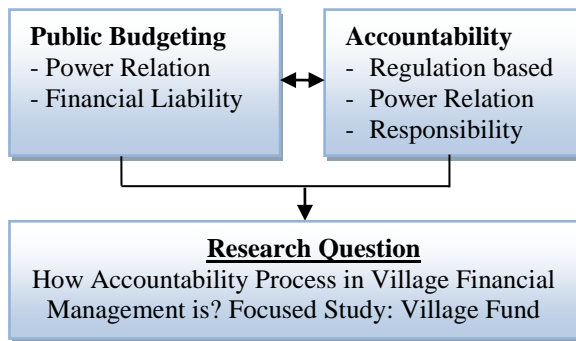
**Public Budgeting**
- Power Relation
- Financial Liability

**Accountability**
- Regulation based
- Power Relation
- Responsibility

**Research Question**
How Accountability Process in Village Financial Management is? Focused Study: Village Fund